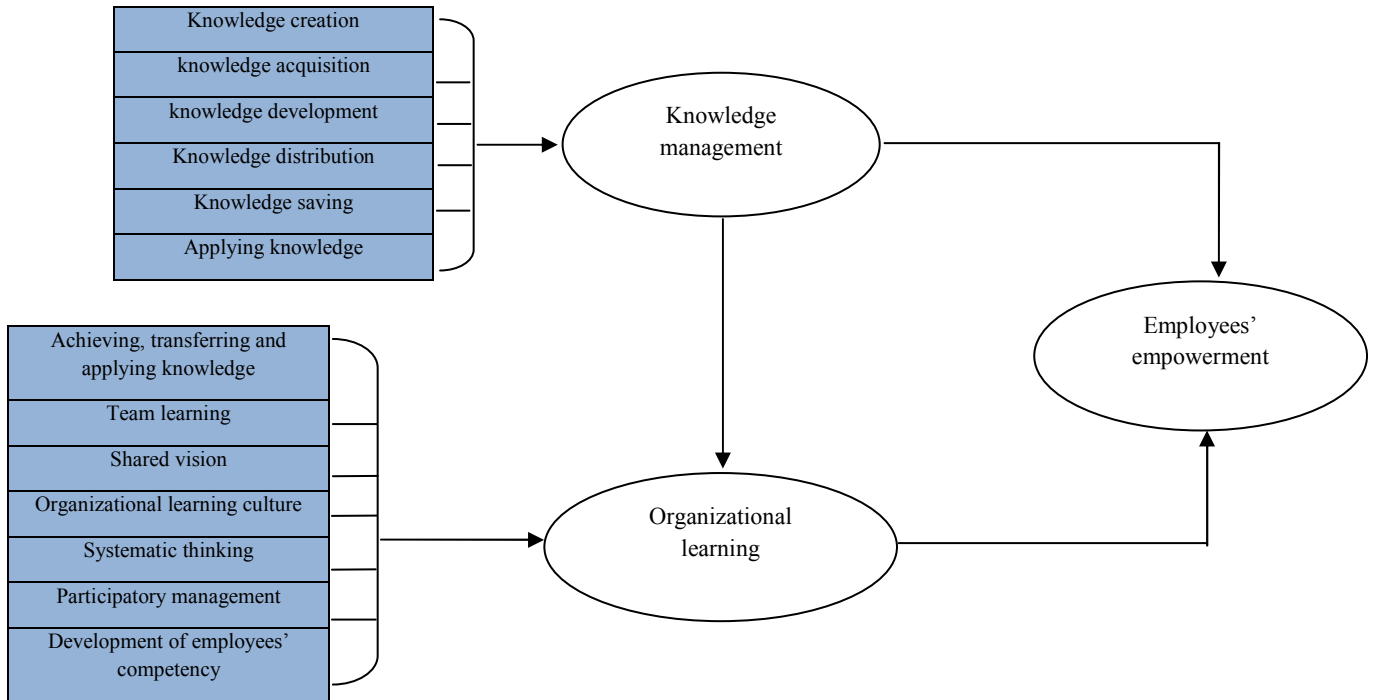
Knowledge creation
knowledge acquisition
knowledge development
Knowledge distribution
Knowledge saving
Applying knowledge

Knowledge management

Employees' empowerment

Achieving, transferring and applying knowledge
Team learning
Shared vision
Organizational learning culture
Systematic thinking
Participatory management
Development of employees' competency

Organizational learning